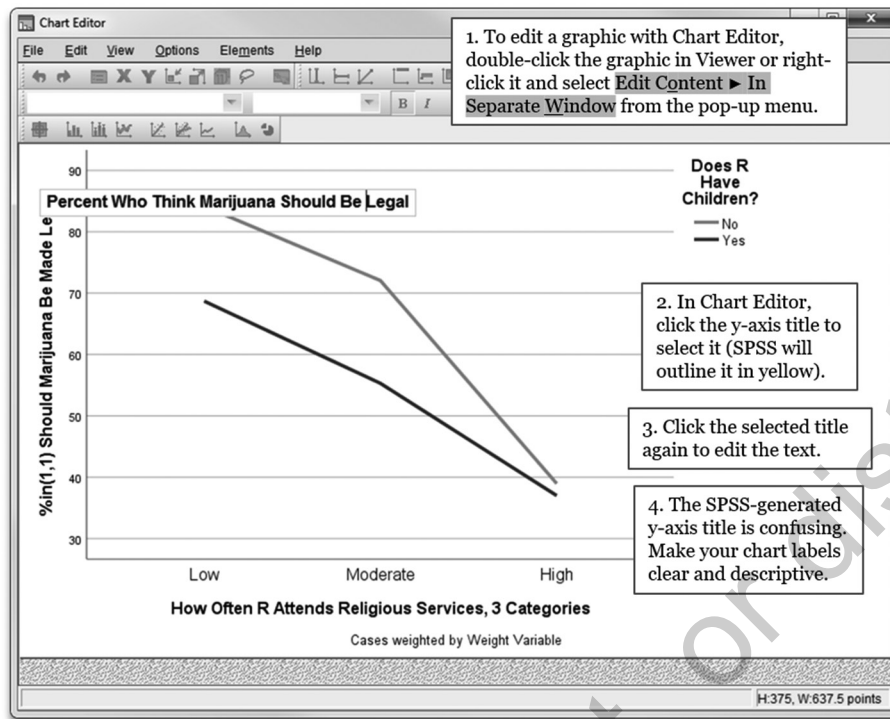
Chart Editor

File Edit View Options Elements Help

B I

1. To edit a graphic with Chart Editor, double-click the graphic in Viewer or right-click it and select Edit Content ► In Separate Window from the pop-up menu.

Percent Who Think Marijuana Should Be Legal

%in(1,1) Should Marijuana Be Made Le

90
80
70
60
50
40
30

Does R Have Children?
No
Yes

2. In Chart Editor, click the y-axis title to select it (SPSS will outline it in yellow).

3. Click the selected title again to edit the text.

4. The SPSS-generated y-axis title is confusing. Make your chart labels clear and descriptive.

Low Moderate High

How Often R Attends Religious Services, 3 Categories

Cases weighted by Weight Variable

H:375, W:637.5 points